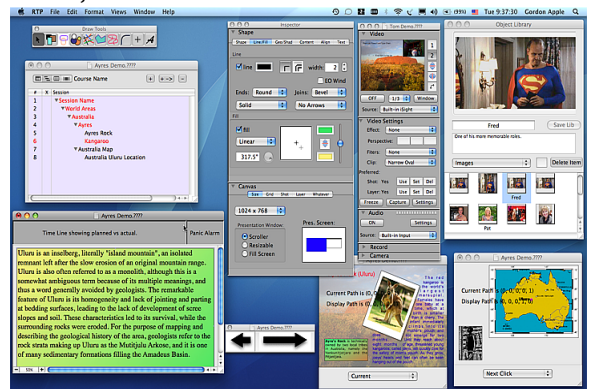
RTP File Edit Format Views Window Help

Tue 9:37:30 Gordon Apple

Draw Tools

Ayres Demo.????

Course Name

Session

Session Name

World Areas

Australia

Ayres

Ayres Rock

Kangaroo

Australia Map

Australia Uluru Location

Inspector

Shape

Shape Line/Fill Geo/Shad Content Align Text

Line

Line

width 2

EO Wind

Ends: Round

Joins: Bevel

Solid

No Arrows

Fill

fill

Linear

317.5°

Canvas

Size Grid Snap Layer Whatever

1024 x 768

Presentation Window:

Scroller

Resizable

Fill Screen

Pres. Screen:

Sync Demo.????

Video

Off 1/3 Window

Source: Built-in iSight

Video Settings

Effect: None

Perspective:

Filters: None

Clip: Narrow Oval

Preferred:

Shot: Yes Use Set Del

Layer: Yes Use Set Del

Freeze Capture Settings

Audio

ON Settings

Source: Built-in Input

Record

Camera

Object Library

Fred

Save Lib

One of his more memorable roles.

Images

Delete Item

Fred

Pat

Ayres Demo.????

Time Line showing planned vs actual

Panic Alarm

Uluru is an inselberg, literally "island mountain", an isolated remnant left after the slow erosion of an original mountain range. Uluru is also often referred to as a monolith, although this is a somewhat ambiguous term because of its multiple meanings, and thus a word generally avoided by geologists. The remarkable feature of Uluru is its homogeneity and lack of jointing and parting at bedding surfaces, leading to the lack of development of scree slopes and soil. These characteristics led to its survival, while the surrounding rocks were eroded. For the purpose of mapping and describing the geological history of the area, geologists refer to the rock strata making up Uluru as the Mutitjulu Arkose, and it is one of many sedimentary formations filling the Amadeus Basin.

Ayres Demo.????

Current Path is (0, 0, 0, 0)

Display Path is (0, 0, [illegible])

Current

Ayres Demo.????

Current Path is (0, 0, 0, 0, 1)

Display Path is (0, 0, 0, 1)

Next Click